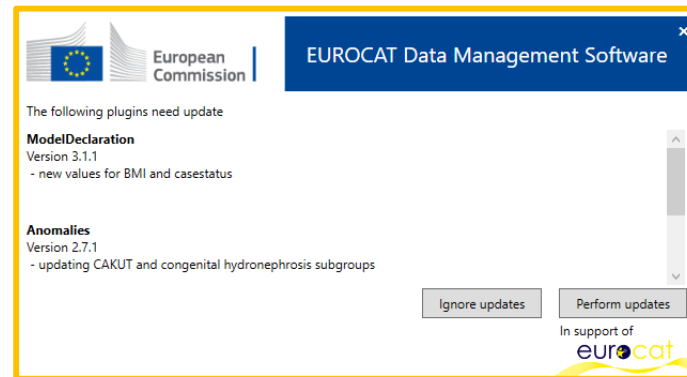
European Commission

EUROCAT Data Management Software

×

The following plugins need update

ModelDeclaration
Version 3.1.1
- new values for BMI and casestatus

Anomalies
Version 2.7.1
- updating CAKUT and congenital hydronephrosis subgroups

Ignore updates

Perform updates

In support of
eurocat